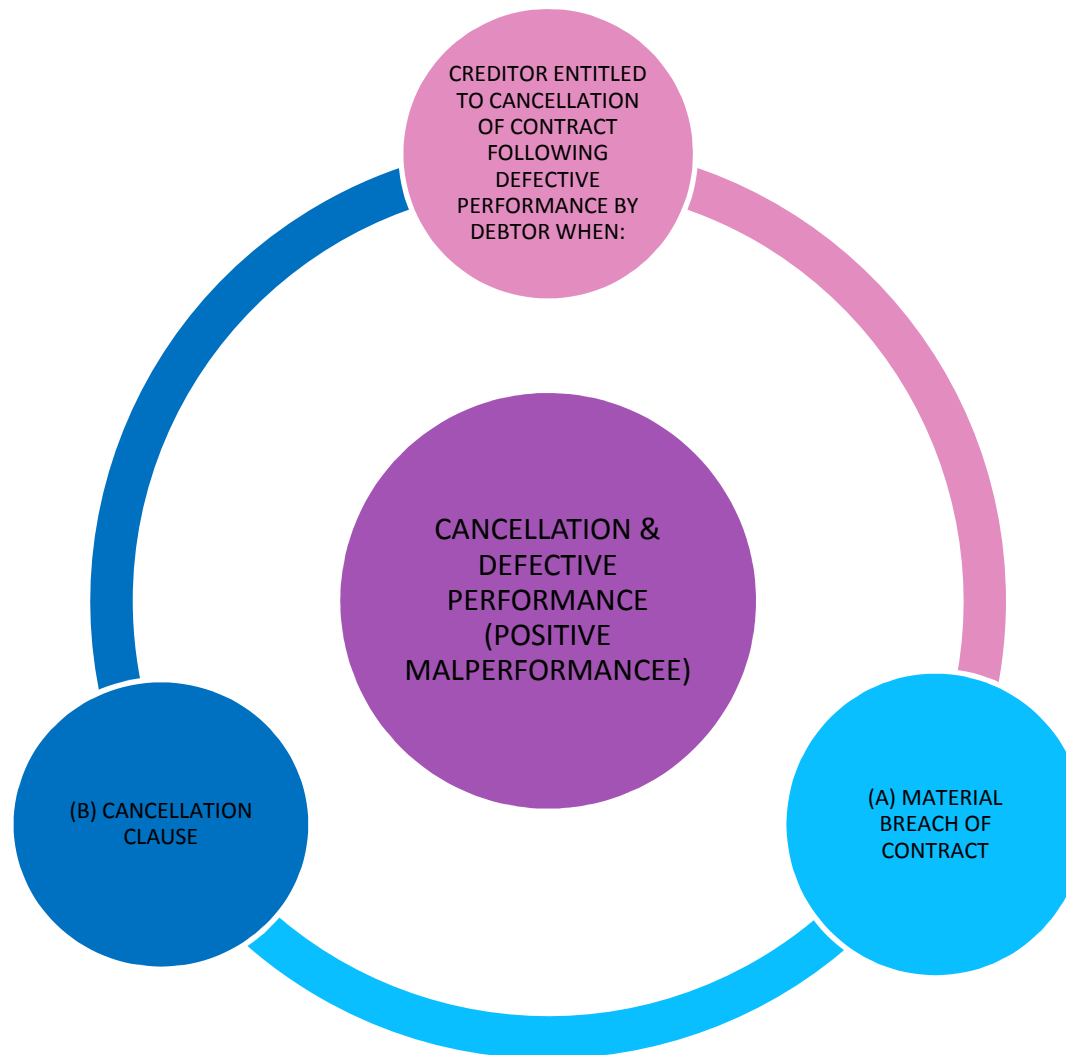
CREDITOR ENTITLED TO CANCELLATION OF CONTRACT FOLLOWING DEFECTIVE PERFORMANCE BY DEBTOR WHEN:

CANCELLATION & DEFECTIVE PERFORMANCE (POSITIVE MALPERFORMANCEE)

(A) MATERIAL BREACH OF CONTRACT

(B) CANCELLATION CLAUSE